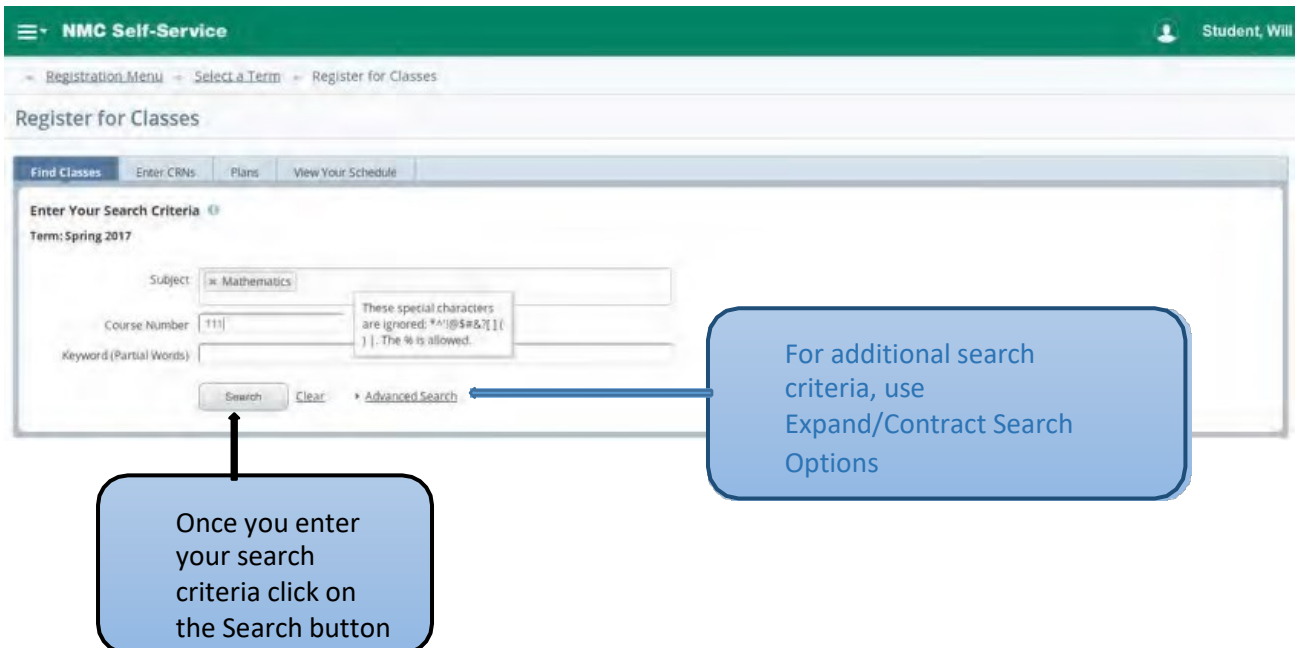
NMC Self-Service

Student, Will

Registration Menu → Select a Term → Register for Classes

Register for Classes

Find Classes | Enter CRNs | Plans | View Your Schedule

Enter Your Search Criteria

Term: Spring 2017

Subject × Mathematics

Course Number 111

Keyword (Partial Words)

These special characters are ignored: *^!@$#&?[]() | . The % is allowed.

Search Clear ▸ Advanced Search

For additional search criteria, use Expand/Contract Search Options

Once you enter your search criteria click on the Search button